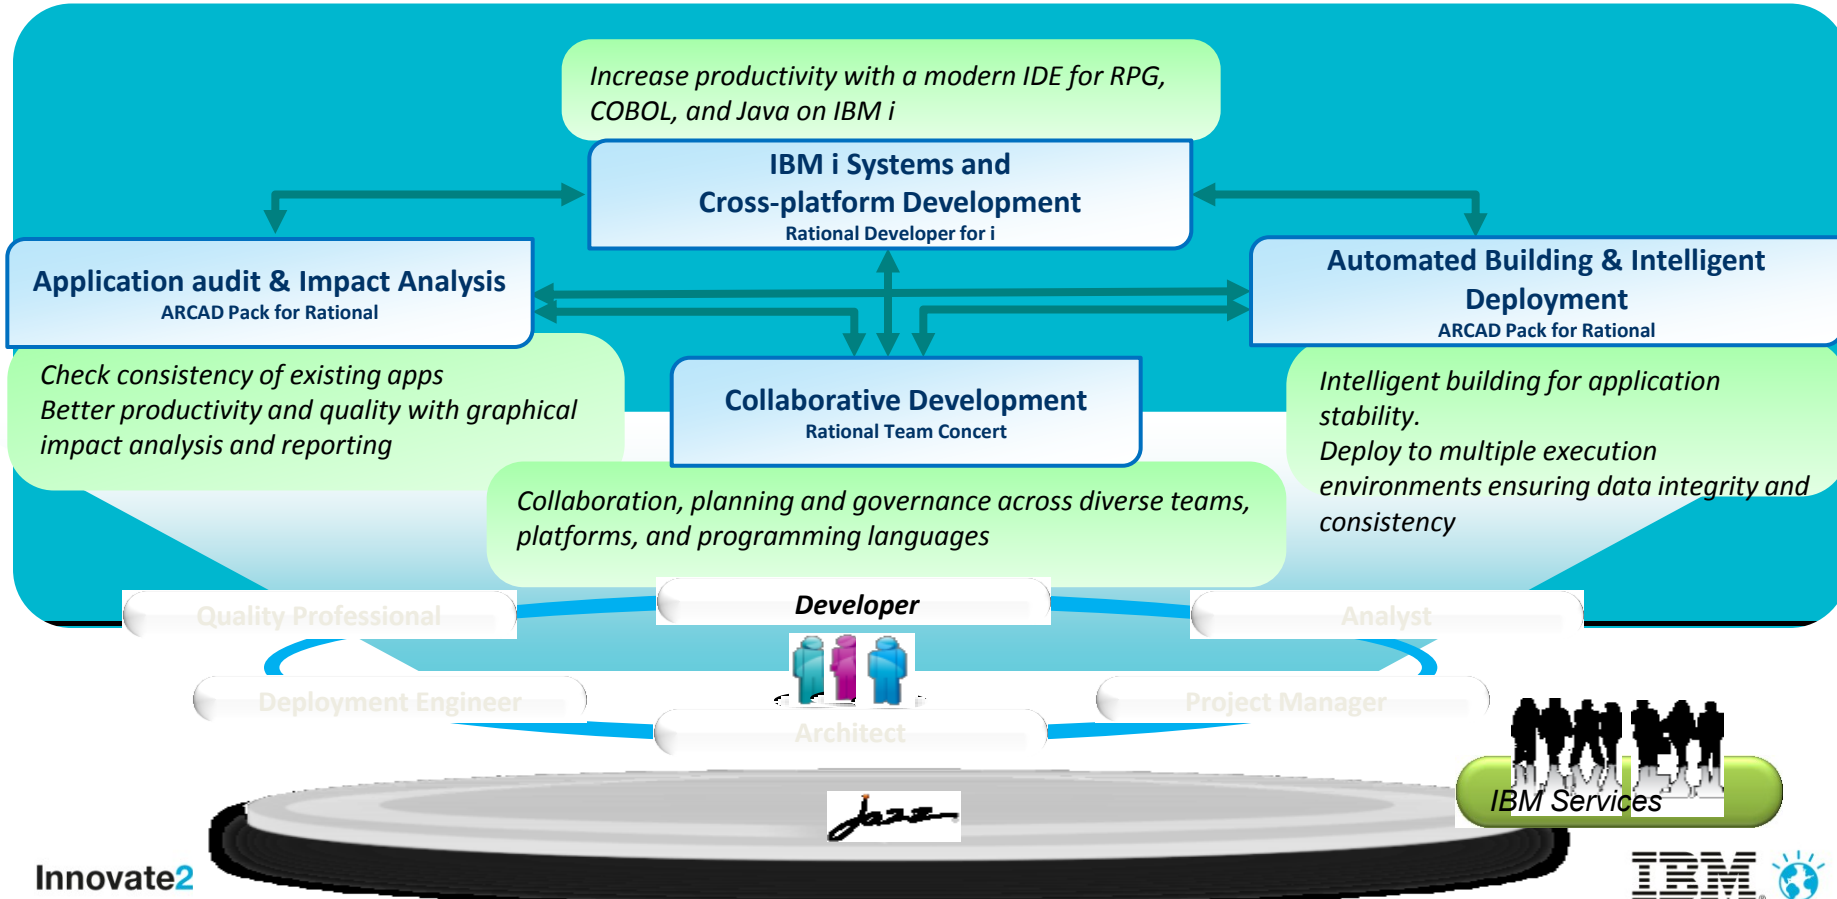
Increase productivity with a modern IDE for RPG, COBOL, and Java on IBM i

IBM i Systems and Cross-platform Development
Rational Developer for i

Application audit & Impact Analysis
ARCAD Pack for Rational

Automated Building & Intelligent Deployment
ARCAD Pack for Rational

Check consistency of existing apps
Better productivity and quality with graphical impact analysis and reporting

Collaborative Development
Rational Team Concert

Intelligent building for application stability.
Deploy to multiple execution environments ensuring data integrity and consistency

Collaboration, planning and governance across diverse teams, platforms, and programming languages

Quality Professional

Developer

Analyst

Deployment Engineer

Project Manager

Architect

Jazz

IBM Services

Innovate2

IBM